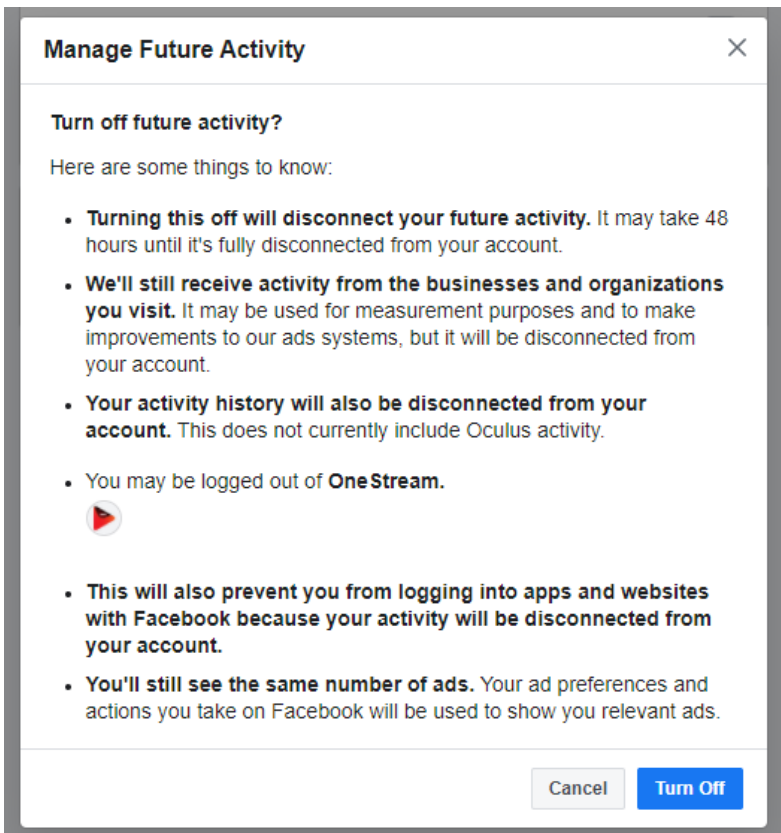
Manage Future Activity

×

Turn off future activity?

Here are some things to know:

- Turning this off will disconnect your future activity. It may take 48 hours until it's fully disconnected from your account.
- We'll still receive activity from the businesses and organizations you visit. It may be used for measurement purposes and to make improvements to our ads systems, but it will be disconnected from your account.
- Your activity history will also be disconnected from your account. This does not currently include Oculus activity.
- You may be logged out of OneStream.
- This will also prevent you from logging into apps and websites with Facebook because your activity will be disconnected from your account.
- You'll still see the same number of ads. Your ad preferences and actions you take on Facebook will be used to show you relevant ads.

Cancel

Turn Off